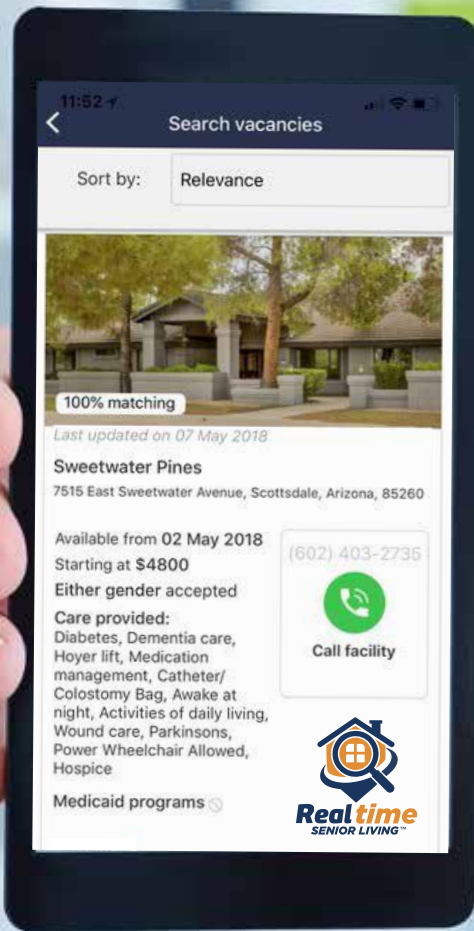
11:52

Search vacancies

Sort by: Relevance

100% matching

Last updated on 07 May 2018

Sweetwater Pines

7515 East Sweetwater Avenue, Scottsdale, Arizona, 85260

Available from 02 May 2018

Starting at $4800

Either gender accepted

Care provided:
Diabetes, Dementia care, Hoyer lift, Medication management, Catheter/ Colostomy Bag, Awake at night, Activities of daily living, Wound care, Parkinsons, Power Wheelchair Allowed, Hospice

(602) 403-2735

Call facility

Medicaid programs

Real time
SENIOR LIVING™